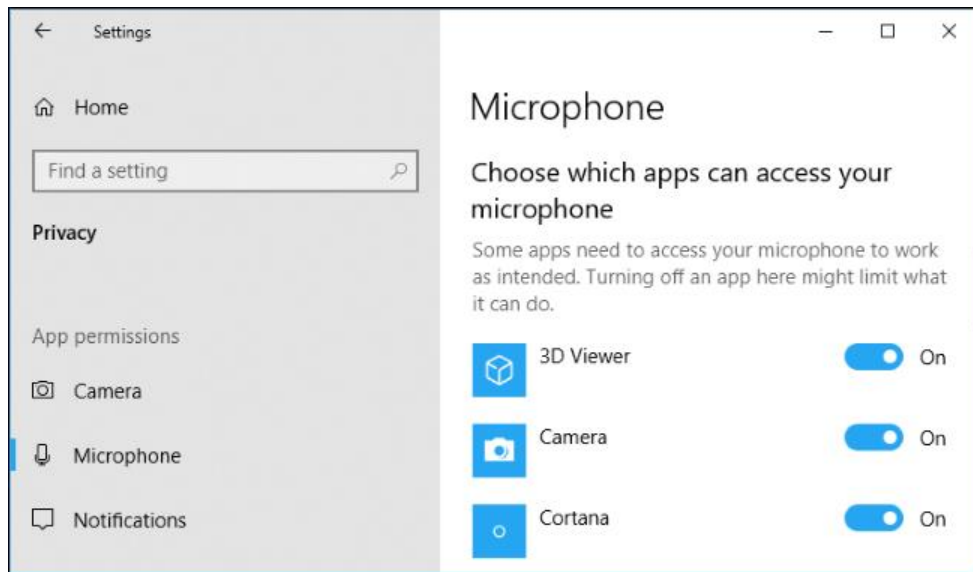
Settings

Home

Find a setting

Privacy

App permissions

Camera

Microphone

Notifications

Microphone

Choose which apps can access your microphone

Some apps need to access your microphone to work as intended. Turning off an app here might limit what it can do.

3D Viewer On

Camera On

Cortana On